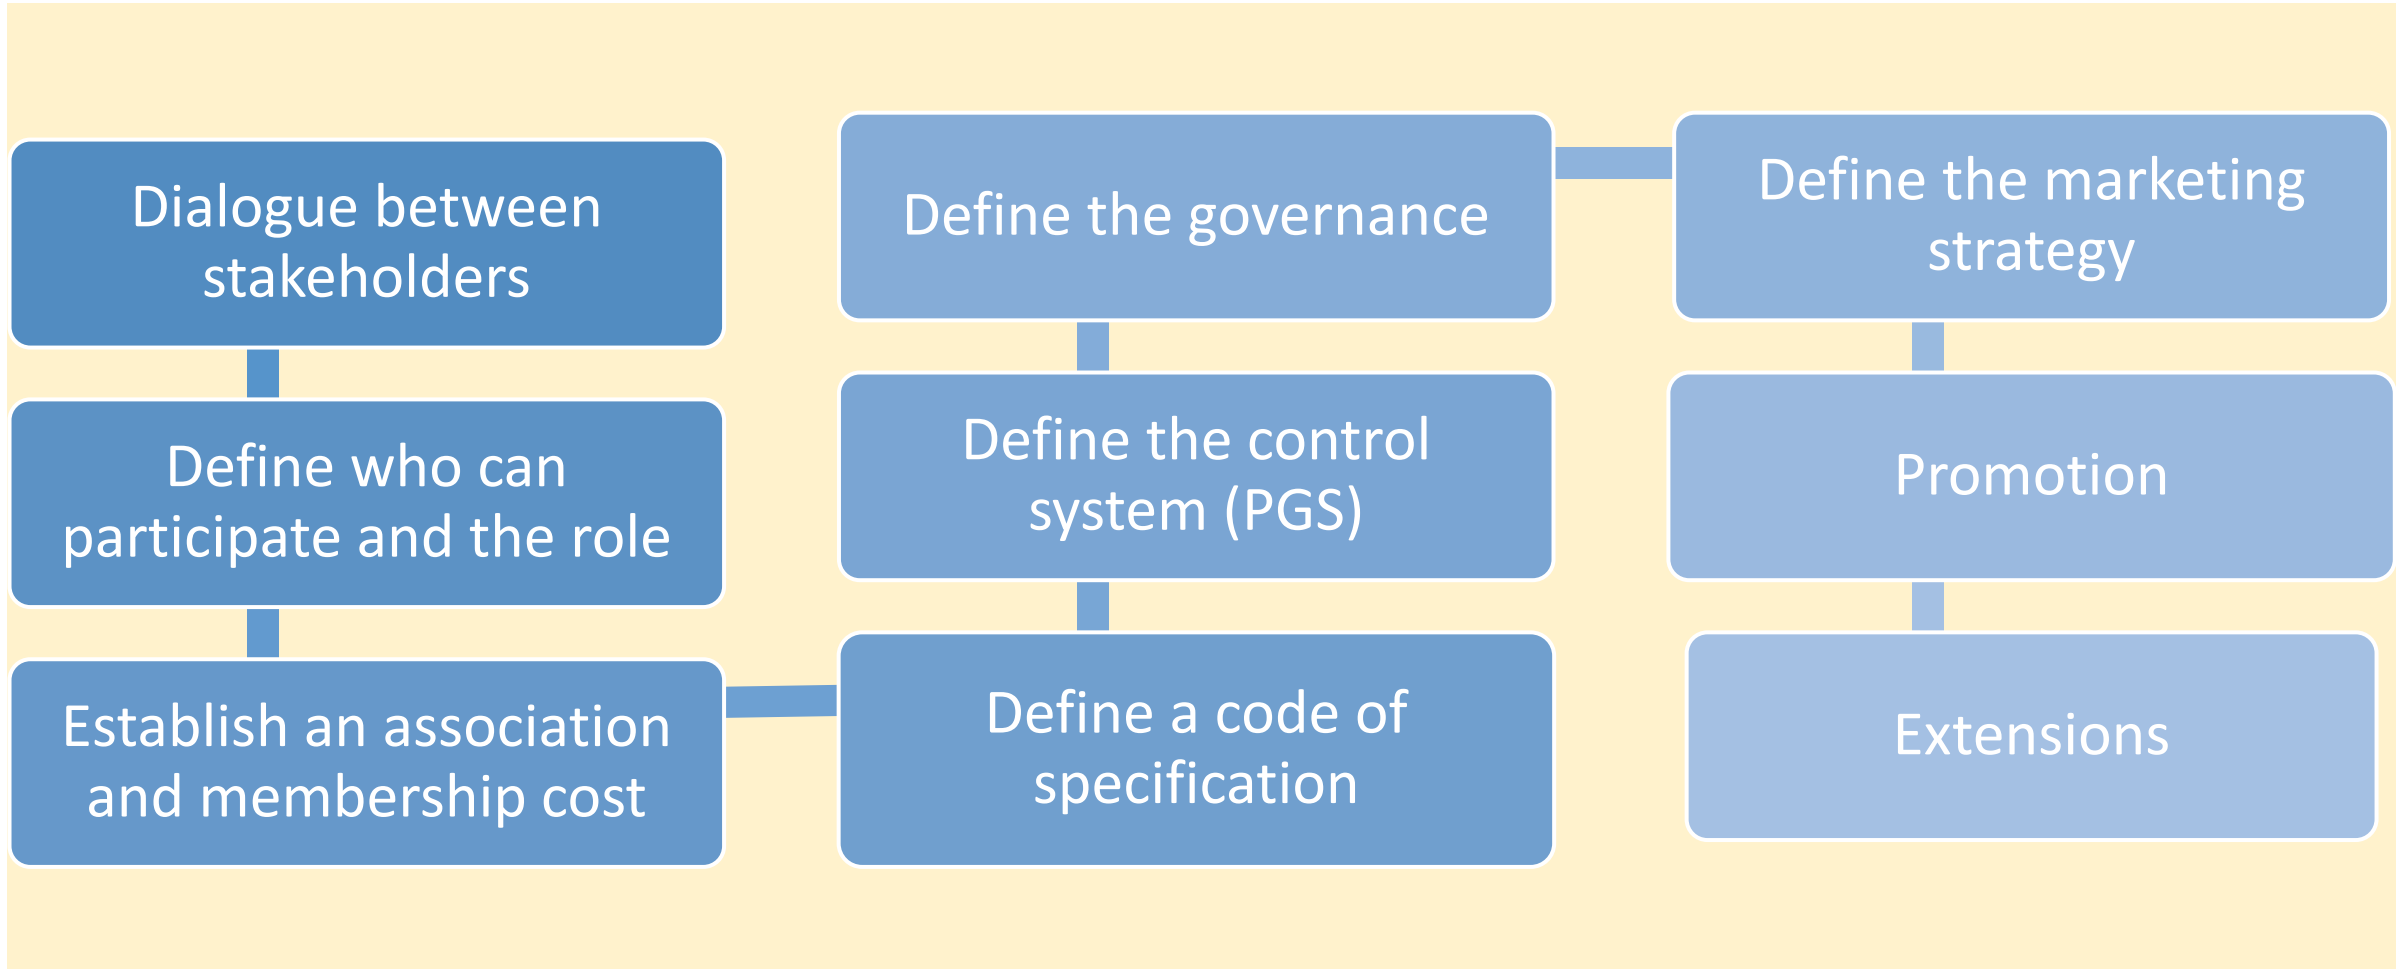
Dialogue between stakeholders

Define who can participate and the role

Establish an association and membership cost

Define a code of specification

Define the control system (PGS)

Define the governance

Define the marketing strategy

Promotion

Extensions